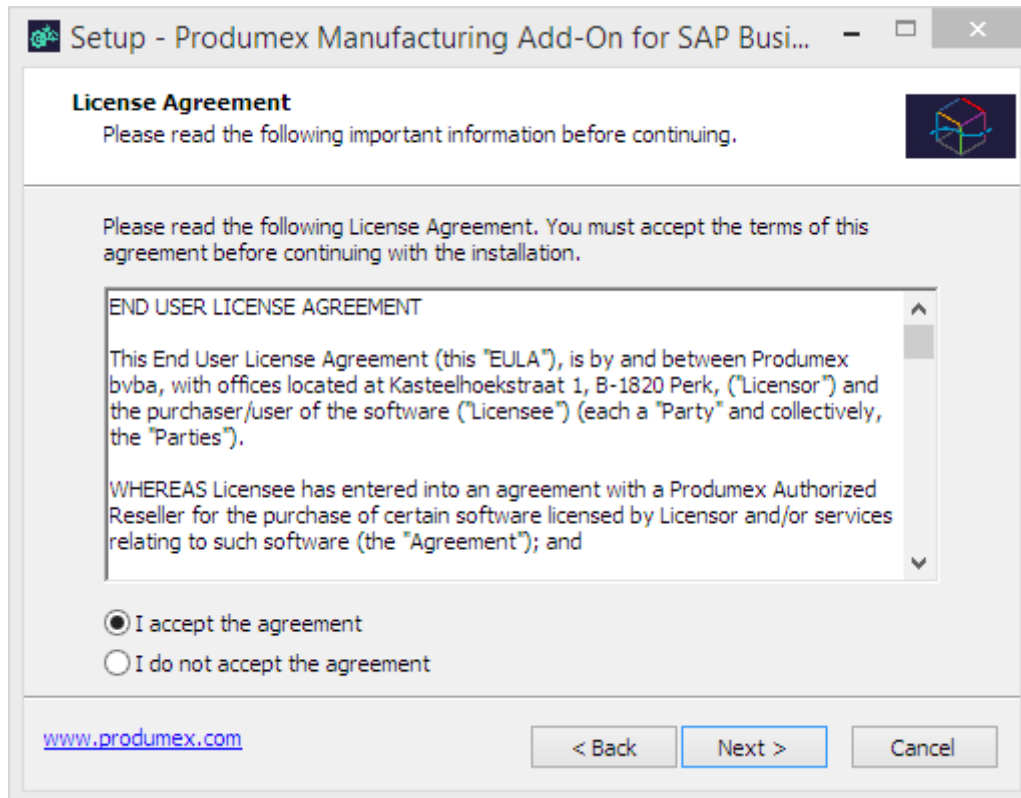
Setup - Produmex Manufacturing Add-On for SAP Busi...

License Agreement
Please read the following important information before continuing.

Please read the following License Agreement. You must accept the terms of this agreement before continuing with the installation.

END USER LICENSE AGREEMENT

This End User License Agreement (this "EULA"), is by and between Produmex bvba, with offices located at Kasteelhoekstraat 1, B-1820 Perk, ("Licensor") and the purchaser/user of the software ("Licensee") (each a "Party" and collectively, the "Parties").

WHEREAS Licensee has entered into an agreement with a Produmex Authorized Reseller for the purchase of certain software licensed by Licensor and/or services relating to such software (the "Agreement"); and

I accept the agreement
I do not accept the agreement

www.produmex.com

< Back
Next >
Cancel